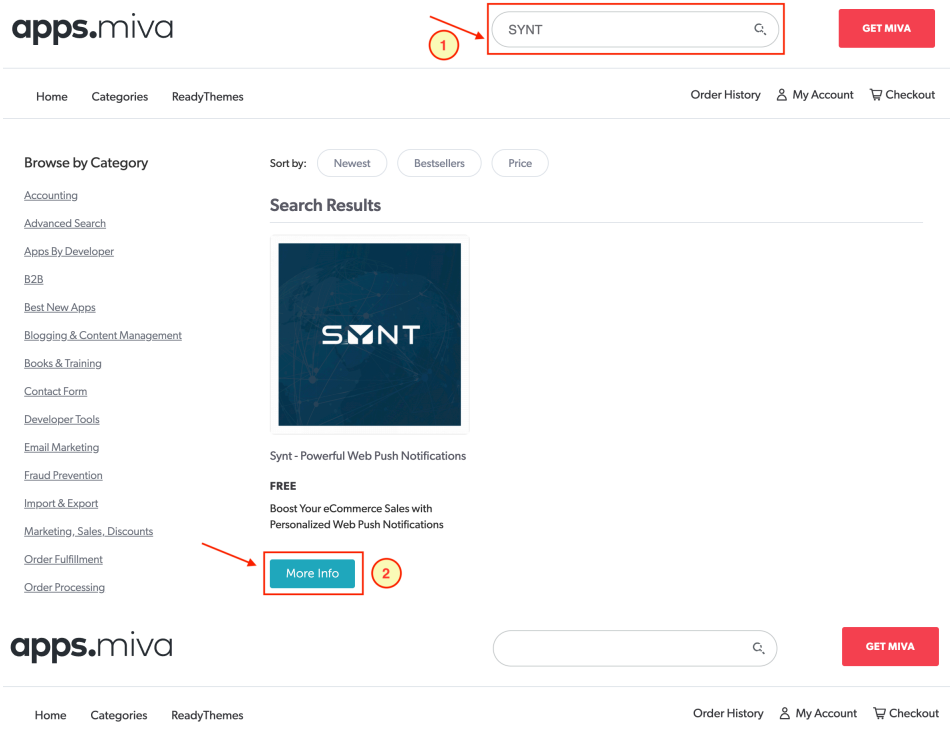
apps.miva

SYNT

1

GET MIVA

Home Categories ReadyThemes

Order History My Account Checkout

Browse by Category

Accounting
Advanced Search
Apps By Developer
B2B
Best New Apps
Blogging & Content Management
Books & Training
Contact Form
Developer Tools
Email Marketing
Fraud Prevention
Import & Export
Marketing, Sales, Discounts
Order Fulfillment
Order Processing

Sort by: Newest Bestsellers Price

Search Results

SYNT

Synt - Powerful Web Push Notifications

FREE

Boost Your eCommerce Sales with Personalized Web Push Notifications

More Info

2

apps.miva

GET MIVA

Home Categories ReadyThemes

Order History My Account Checkout